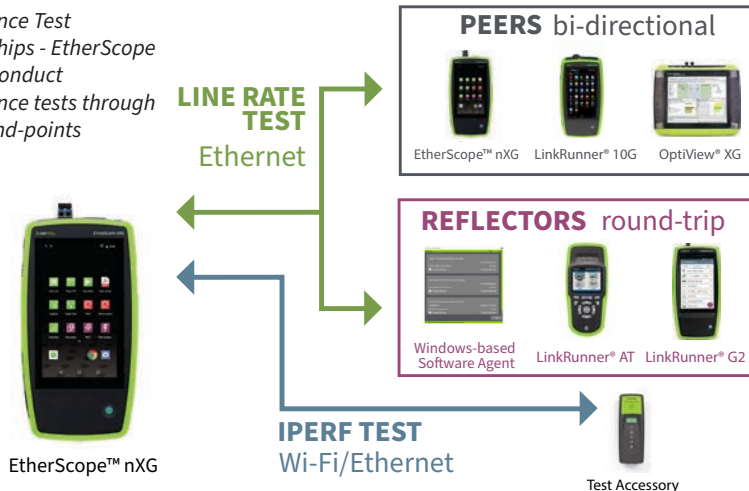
nce Test
hips - EtherScope
onduct
nce tests through
nd-points

LINE RATE TEST
Ethernet

PEERS bi-directional

EtherScope™ nXG
LinkRunner® 10G
OptiView® XG

REFLECTORS round-trip

Windows-based Software Agent
LinkRunner® AT
LinkRunner® G2

EtherScope™ nXG

IPERF TEST
Wi-Fi/Ethernet

Test Accessory